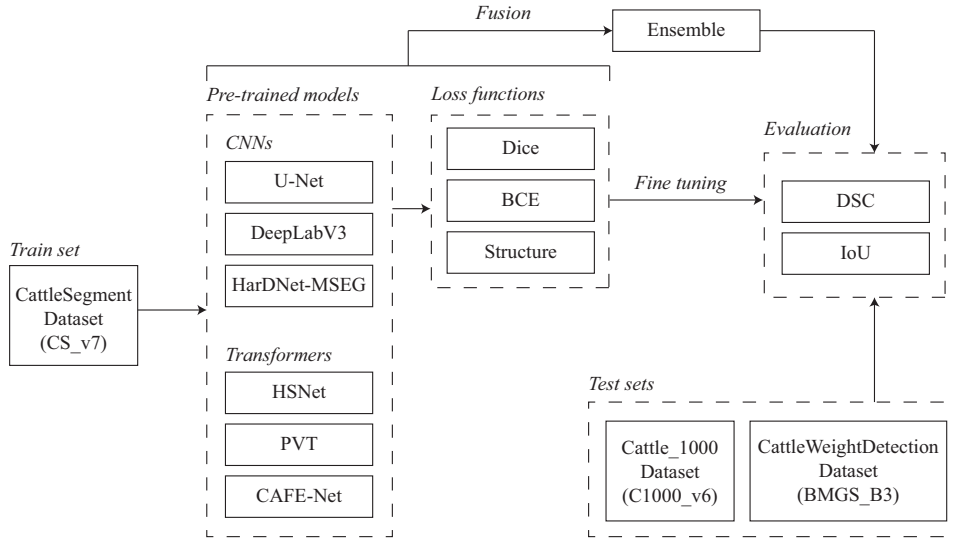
Fusion

Ensemble

Pre-trained models

Loss functions

Evaluation

CNNs

U-Net

DeepLabV3

HarDNet-MSEG

Transformers

HSNet

PVT

CAFE-Net

Dice

BCE

Structure

Fine tuning

DSC

IoU

Train set

CattleSegment Dataset (CS_v7)

Test sets

Cattle_1000 Dataset (C1000_v6)

CattleWeightDetection Dataset (BMGS_B3)